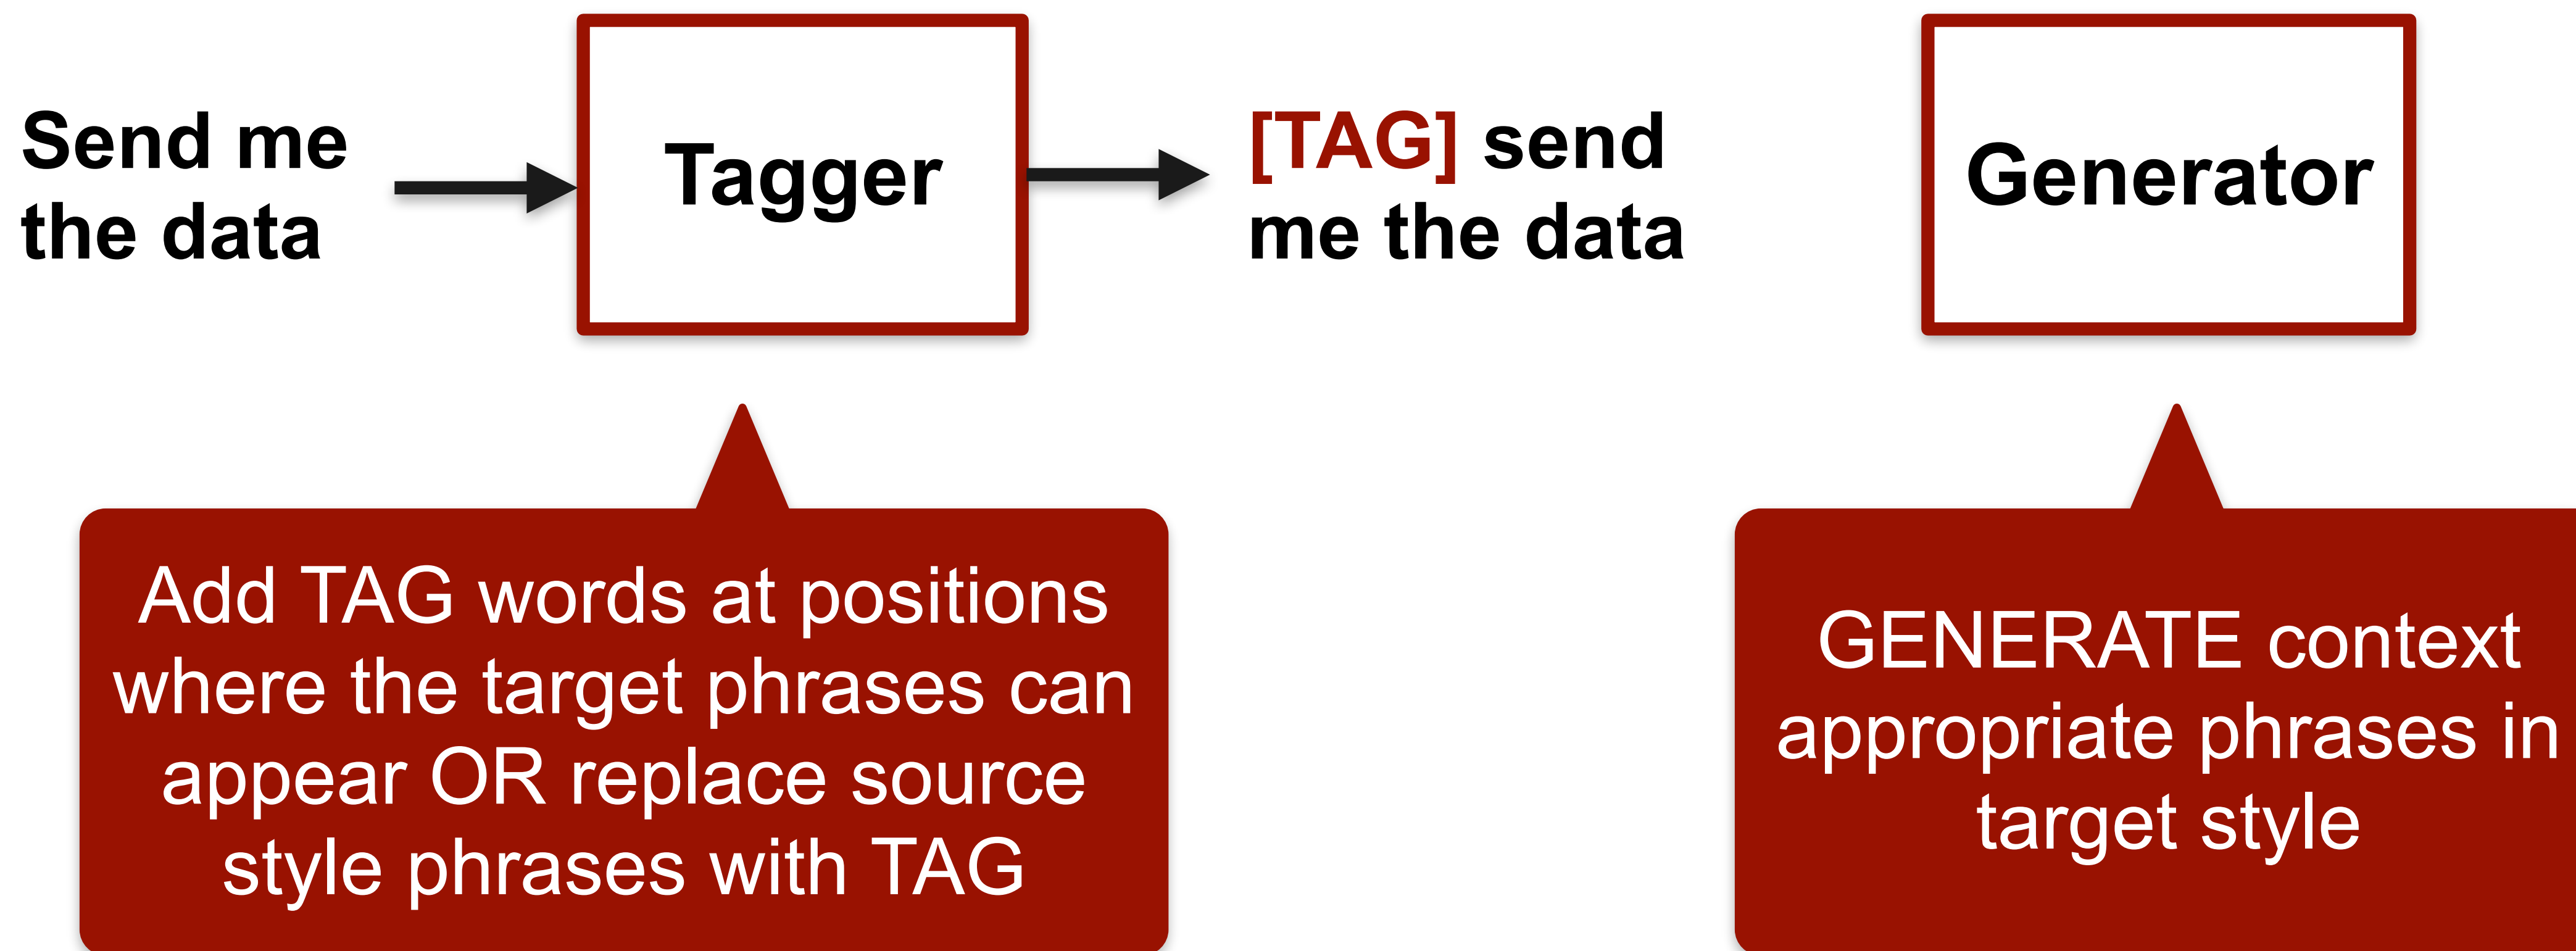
Send me the data

Tagger

[TAG] send me the data

Generator

Add TAG words at positions where the target phrases can appear OR replace source style phrases with TAG

GENERATE context appropriate phrases in target style